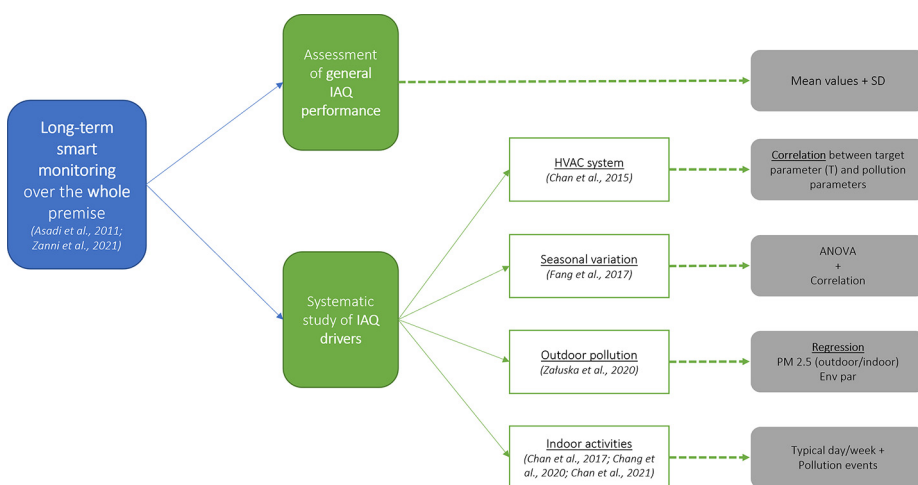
Long-term smart monitoring over the whole premise
(Asadi et al., 2011; Zanni et al., 2021)

Assessment of general IAQ performance

Mean values + SD

Systematic study of IAQ drivers

HVAC system
(Chan et al., 2015)

Correlation between target parameter (T) and pollution parameters

Seasonal variation
(Fang et al., 2017)

ANOVA
+
Correlation

Outdoor pollution
(Załuska et al., 2020)

Regression
PM 2.5 (outdoor/indoor)
Env par

Indoor activities
(Chan et al., 2017; Chang et al., 2020; Chan et al., 2021)

Typical day/week +
Pollution events